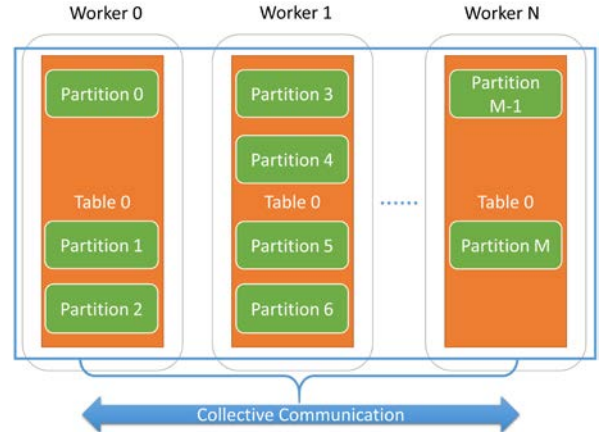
Worker 0

Partition 0

Table 0

Partition 1

Partition 2

Worker 1

Partition 3

Partition 4

Table 0

Partition 5

Partition 6

......

Worker N

Partition M-1

Table 0

Partition M

Collective Communication